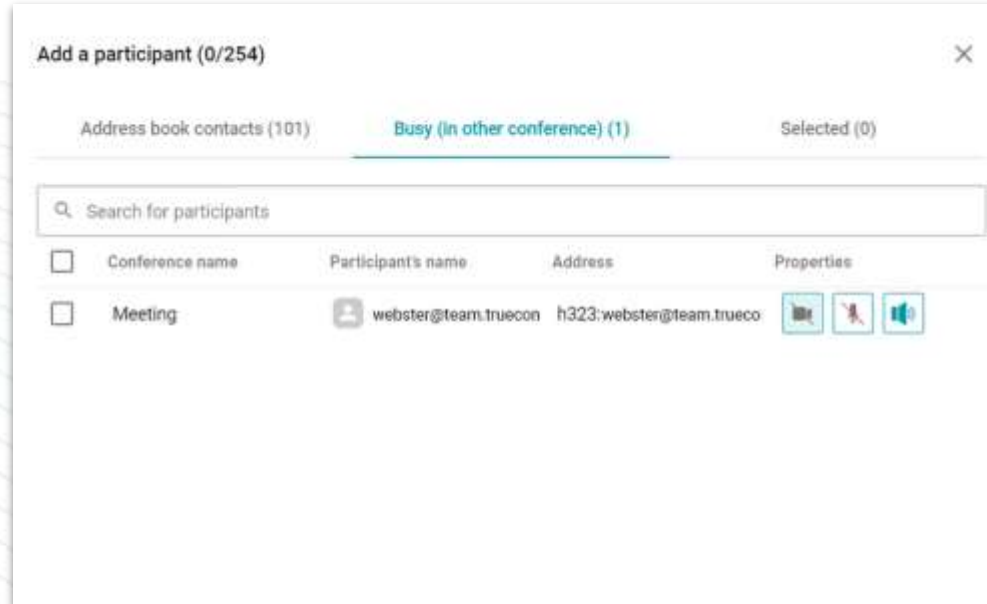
Add a participant (0/254)

×

Address book contacts (101)

Busy (in other conference) (1)

Selected (0)

Search for participants

| | Conference name | Participant's name | Address | Properties |
|---|---|---|---|---|
| | Meeting | webster@team.truecon | h323:webster@team.trueco | |